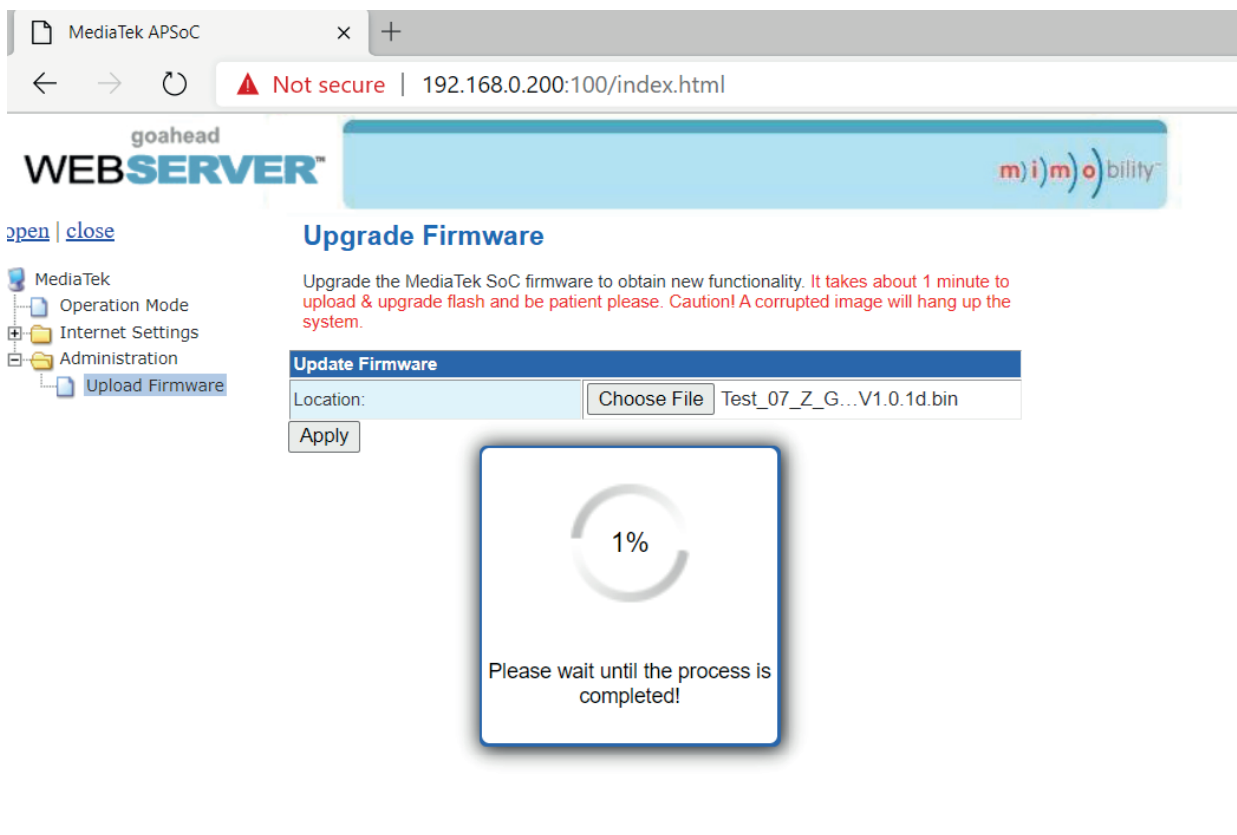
MediaTek APSoC ×  +

Not secure | 192.168.0.200:100/index.html

goahead
WEBSERVER™

m)i)m)o)bility™

open | close

MediaTek
Operation Mode
Internet Settings
Administration
Upload Firmware

Upgrade Firmware

Upgrade the MediaTek SoC firmware to obtain new functionality. It takes about 1 minute to upload & upgrade flash and be patient please. Caution! A corrupted image will hang up the system.

| Update Firmware | |
|---|---|
| Location: | Choose File Test_07_Z_G…V1.0.1d.bin |

Apply

1%

Please wait until the process is completed!